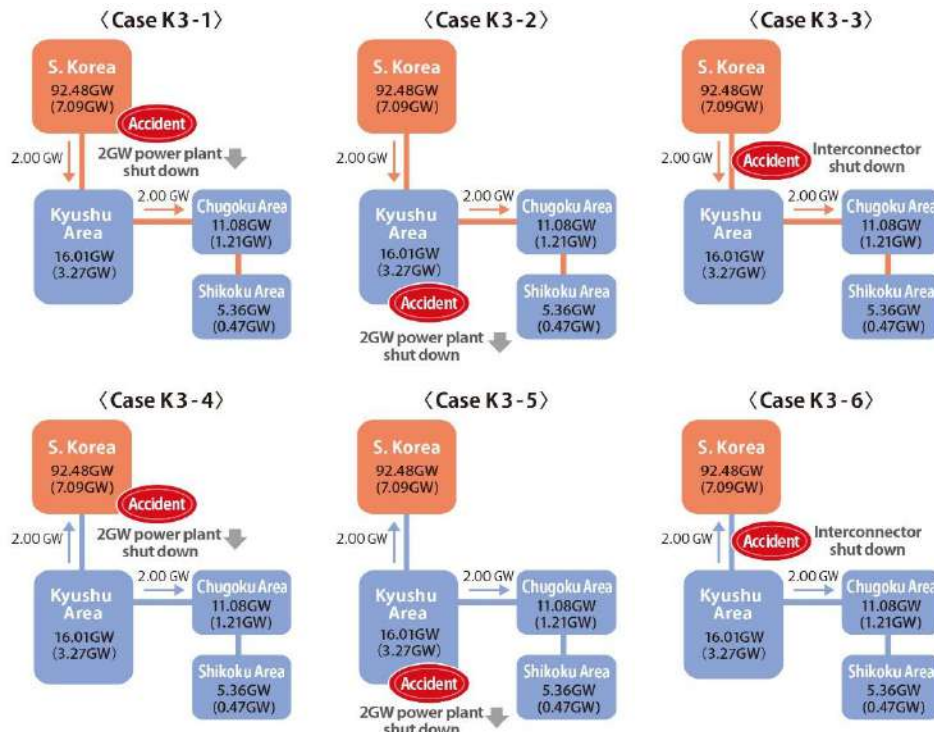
〈Case K3-1〉

S. Korea
92.48GW
(7.09GW)

Accident

2.00 GW

2GW power plant shut down

Kyushu Area
16.01GW
(3.27GW)

2.00 GW

Chugoku Area
11.08GW
(1.21GW)

Shikoku Area
5.36GW
(0.47GW)

〈Case K3-2〉

S. Korea
92.48GW
(7.09GW)

2.00 GW

Kyushu Area
16.01GW
(3.27GW)

2.00 GW

Chugoku Area
11.08GW
(1.21GW)

Accident

Shikoku Area
5.36GW
(0.47GW)

2GW power plant shut down

〈Case K3-3〉

S. Korea
92.48GW
(7.09GW)

2.00 GW

Accident

Interconnector shut down

Kyushu Area
16.01GW
(3.27GW)

2.00 GW

Chugoku Area
11.08GW
(1.21GW)

Shikoku Area
5.36GW
(0.47GW)

〈Case K3-4〉

S. Korea
92.48GW
(7.09GW)

Accident

2.00 GW

2GW power plant shut down

Kyushu Area
16.01GW
(3.27GW)

2.00 GW

Chugoku Area
11.08GW
(1.21GW)

Shikoku Area
5.36GW
(0.47GW)

〈Case K3-5〉

S. Korea
92.48GW
(7.09GW)

2.00 GW

Kyushu Area
16.01GW
(3.27GW)

2.00 GW

Chugoku Area
11.08GW
(1.21GW)

Accident

Shikoku Area
5.36GW
(0.47GW)

2GW power plant shut down

〈Case K3-6〉

S. Korea
92.48GW
(7.09GW)

2.00 GW

Accident

Interconnector shut down

Kyushu Area
16.01GW
(3.27GW)

2.00 GW

Chugoku Area
11.08GW
(1.21GW)

Shikoku Area
5.36GW
(0.47GW)